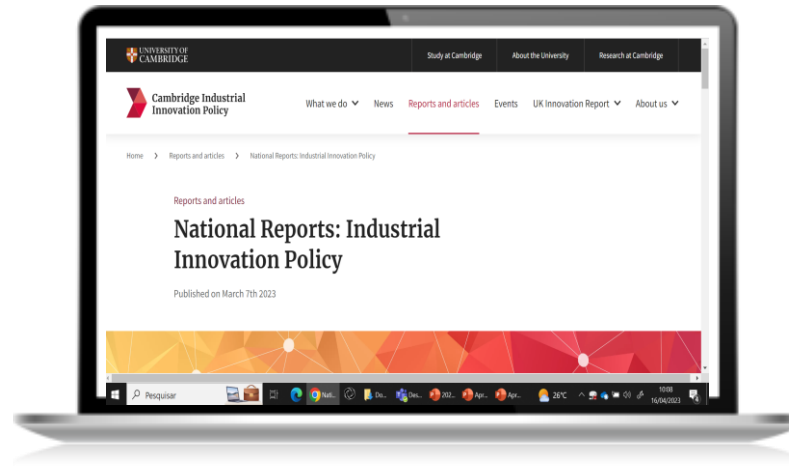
UNIVERSITY OF CAMBRIDGE

Study at Cambridge | About the University | Research at Cambridge

Cambridge Industrial Innovation Policy

What we do | News | Reports and articles | Events | UK Innovation Report | About us

Home > Reports and articles > National Reports: Industrial Innovation Policy

Reports and articles

National Reports: Industrial Innovation Policy

Published on March 7th 2023

Pesquisar | Nati... | Do... | Des... | 202... | Apr... | Apr... | 26°C | 10:08 16/04/2023